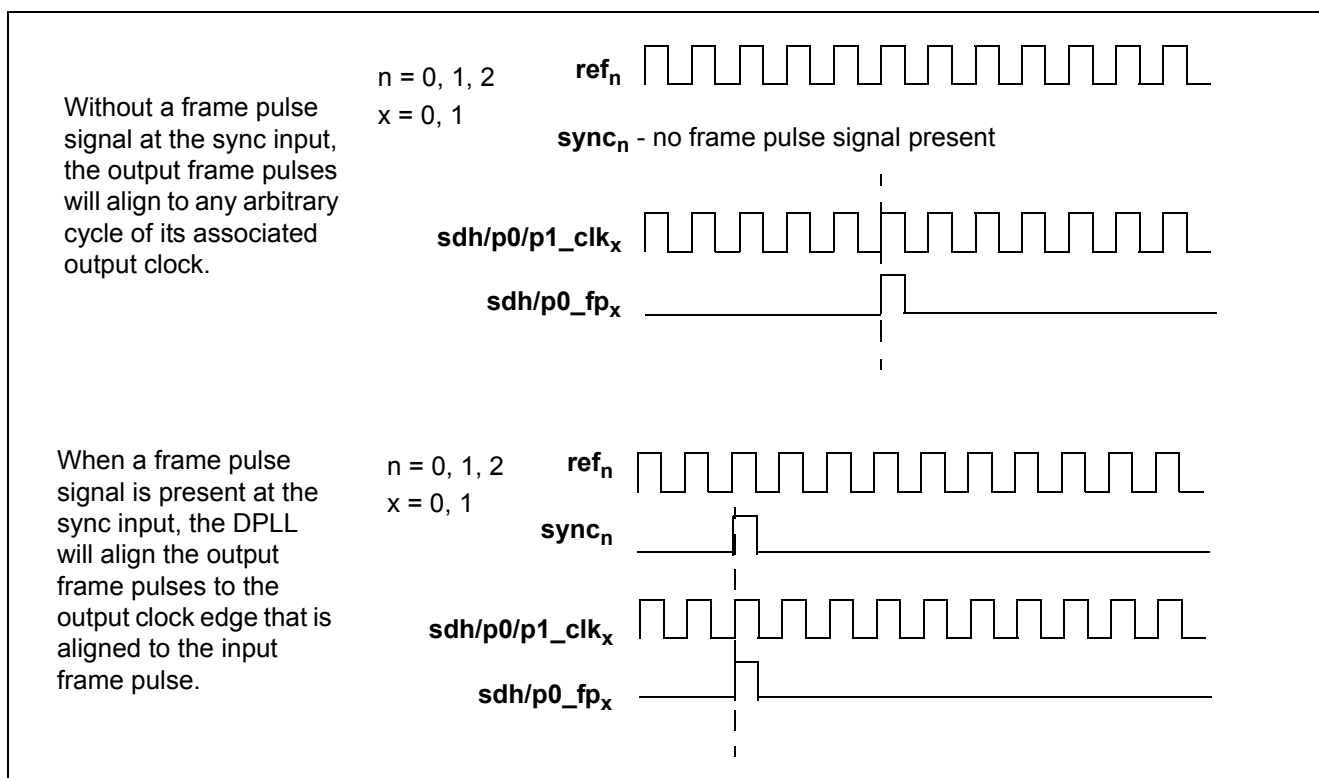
Without a frame pulse signal at the sync input, the output frame pulses will align to any arbitrary cycle of its associated output clock.

n = 0, 1, 2
x = 0, 1

$\mathbf{ref_n}$

$\mathbf{sync_n}$ - no frame pulse signal present

$\mathbf{sdh/p0/p1\_clk_x}$

$\mathbf{sdh/p0\_fp_x}$

When a frame pulse signal is present at the sync input, the DPLL will align the output frame pulses to the output clock edge that is aligned to the input frame pulse.

n = 0, 1, 2
x = 0, 1

$\mathbf{ref_n}$

$\mathbf{sync_n}$

$\mathbf{sdh/p0/p1\_clk_x}$

$\mathbf{sdh/p0\_fp_x}$